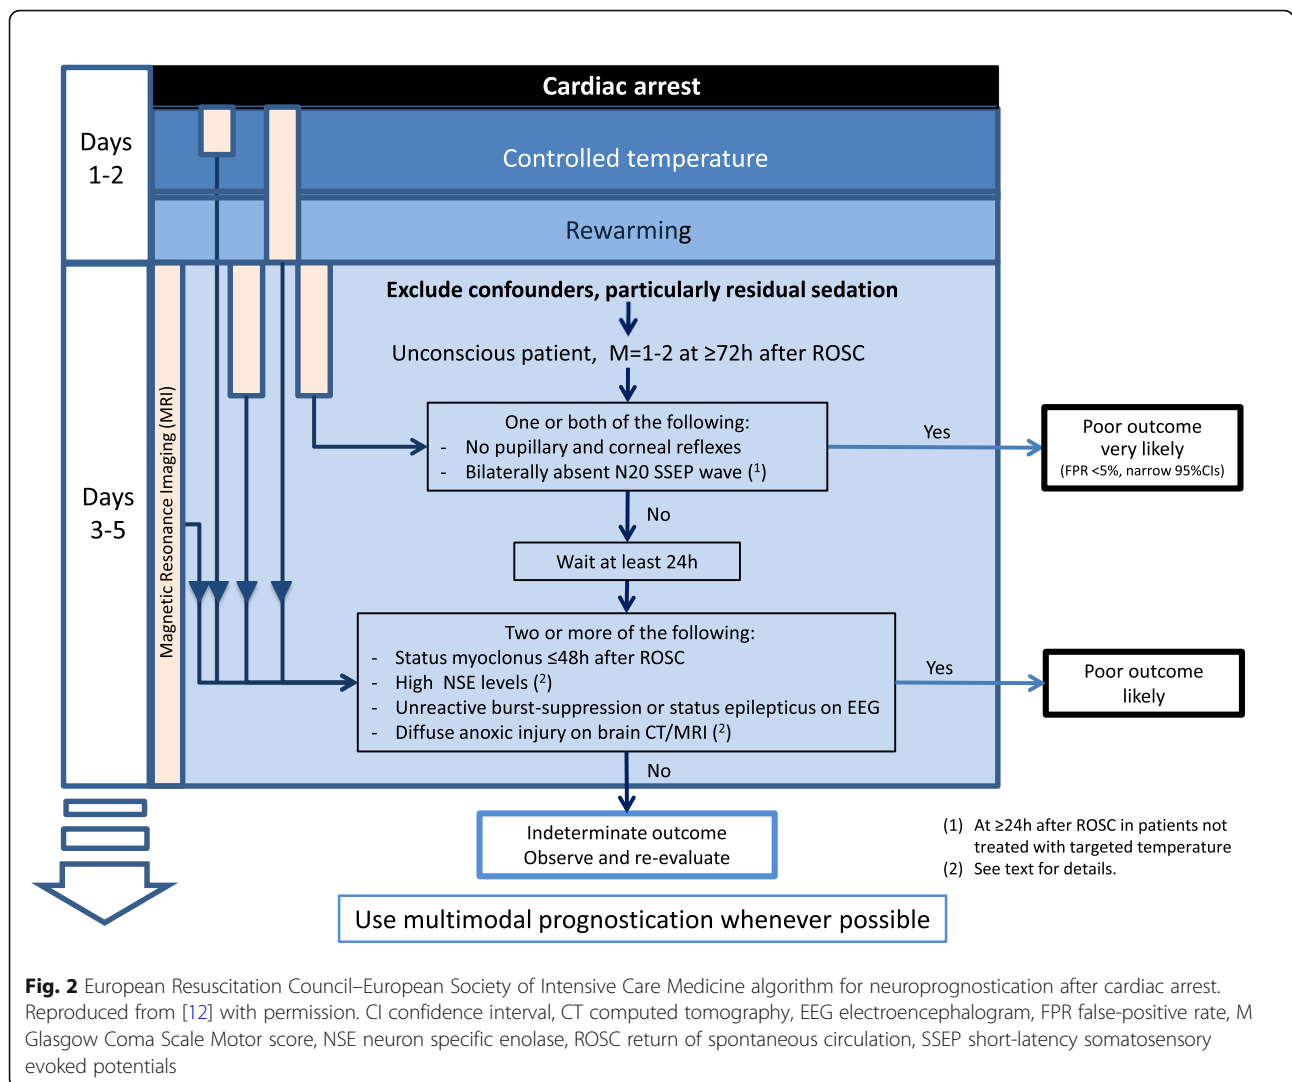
Days 1-2

Cardiac arrest

Controlled temperature

Rewarming

Days 3-5

Magnetic Resonance Imaging (MRI)

Exclude confounders, particularly residual sedation

Unconscious patient, M=1-2 at ≥72h after ROSC

One or both of the following:
- No pupillary and corneal reflexes
- Bilaterally absent N20 SSEP wave ($^1$)

Yes

Poor outcome very likely
(FPR <5%, narrow 95%CIs)

No

Wait at least 24h

Two or more of the following:
- Status myoclonus ≤48h after ROSC
- High NSE levels ($^2$)
- Unreactive burst-suppression or status epilepticus on EEG
- Diffuse anoxic injury on brain CT/MRI ($^2$)

Yes

Poor outcome likely

No

Indeterminate outcome
Observe and re-evaluate

(1) At ≥24h after ROSC in patients not treated with targeted temperature
(2) See text for details.

Use multimodal prognostication whenever possible

Fig. 2 European Resuscitation Council–European Society of Intensive Care Medicine algorithm for neuroprognostication after cardiac arrest. Reproduced from [12] with permission. CI confidence interval, CT computed tomography, EEG electroencephalogram, FPR false-positive rate, M Glasgow Coma Scale Motor score, NSE neuron specific enolase, ROSC return of spontaneous circulation, SSEP short-latency somatosensory evoked potentials